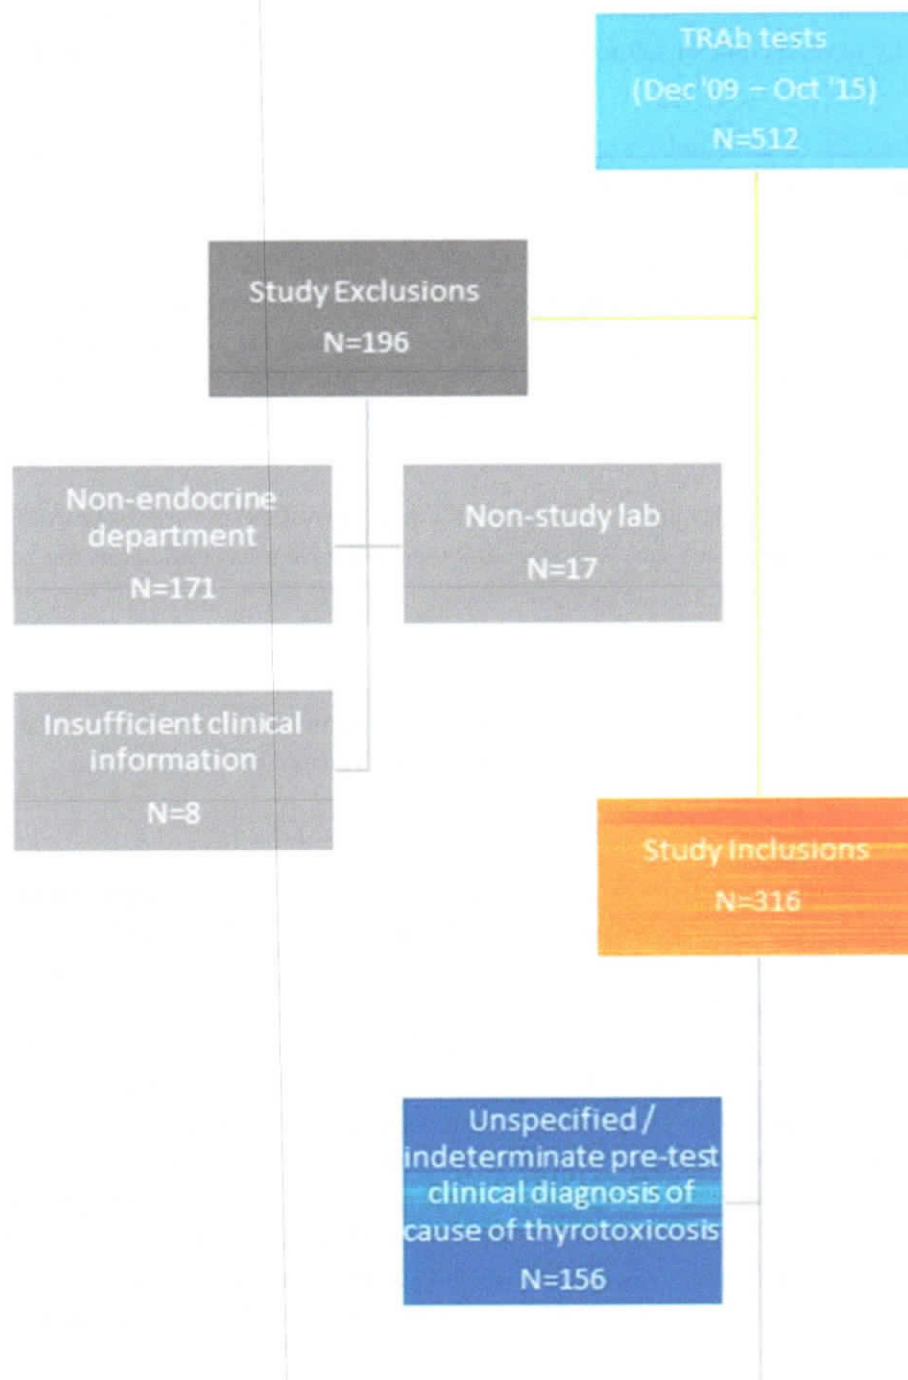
TRAb tests
(Dec '09 – Oct '15)
N=512

Study Exclusions
N=196

Non-endocrine department
N=171

Non-study lab
N=17

Insufficient clinical information
N=8

Study Inclusions
N=316

Unspecified / indeterminate pre-test clinical diagnosis of cause of thyrotoxicosis
N=156